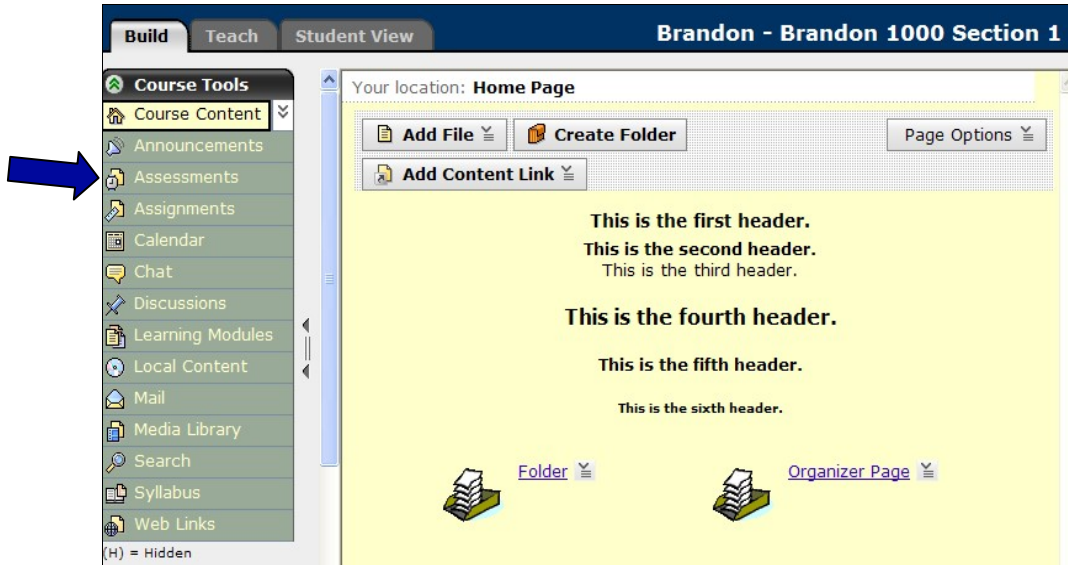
Build Teach Student View

Brandon - Brandon 1000 Section 1

Course Tools

Course Content

Announcements

Assessments

Assignments

Calendar

Chat

Discussions

Learning Modules

Local Content

Mail

Media Library

Search

Syllabus

Web Links

(H) = Hidden

Your location: **Home Page**

Add File

Create Folder

Page Options

Add Content Link

This is the first header.

This is the second header.

This is the third header.

This is the fourth header.

This is the fifth header.

This is the sixth header.

Folder

Organizer Page